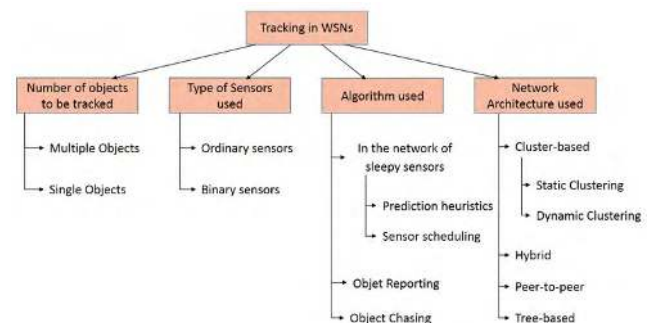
Tracking in WSNs

Number of objects to be tracked

Multiple Objects

Single Objects

Type of Sensors used

Ordinary sensors

Binary sensors

Algorithm used

In the network of sleepy sensors

Prediction heuristics

Sensor scheduling

Objet Reporting

Object Chasing

Network Architecture used

Cluster-based

Static Clustering

Dynamic Clustering

Hybrid

Peer-to-peer

Tree-based